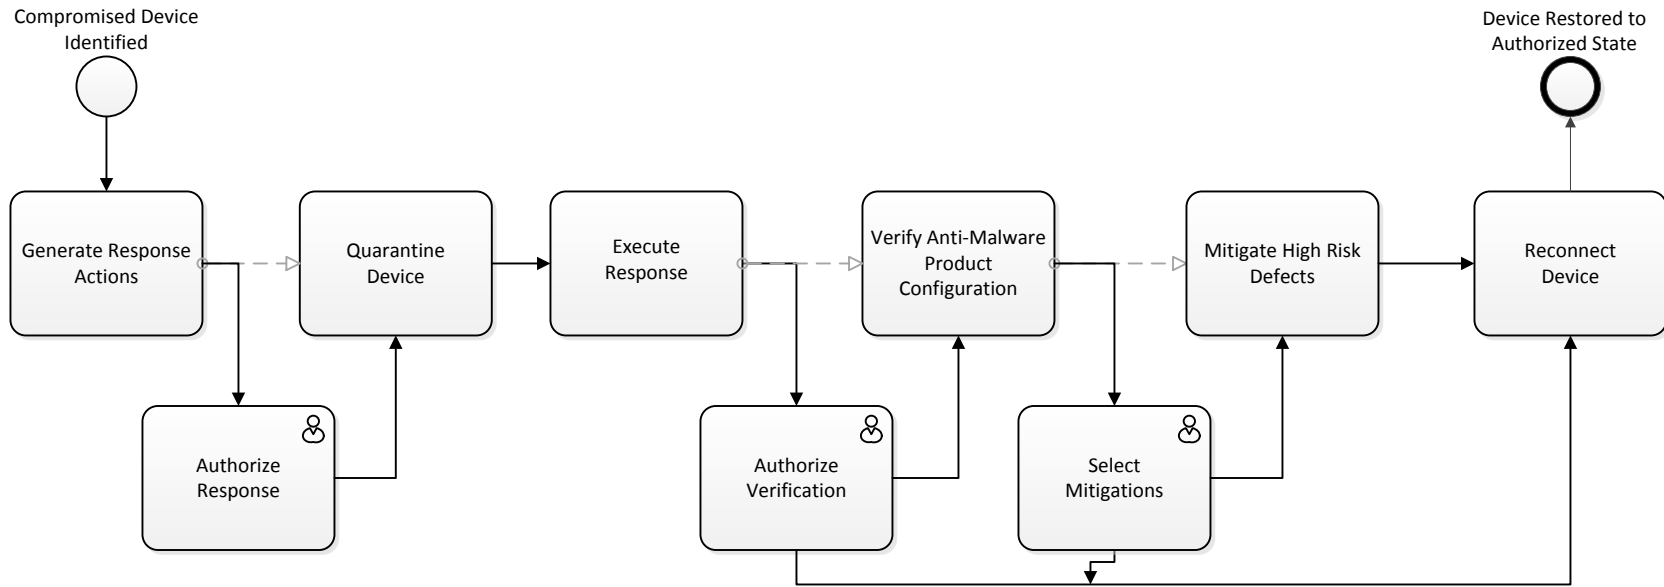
Compromised Device Identified

Device Restored to Authorized State

Generate Response Actions

Quarantine Device

Execute Response

Verify Anti-Malware Product Configuration

Mitigate High Risk Defects

Reconnect Device

Authorize Response

Authorize Verification

Select Mitigations